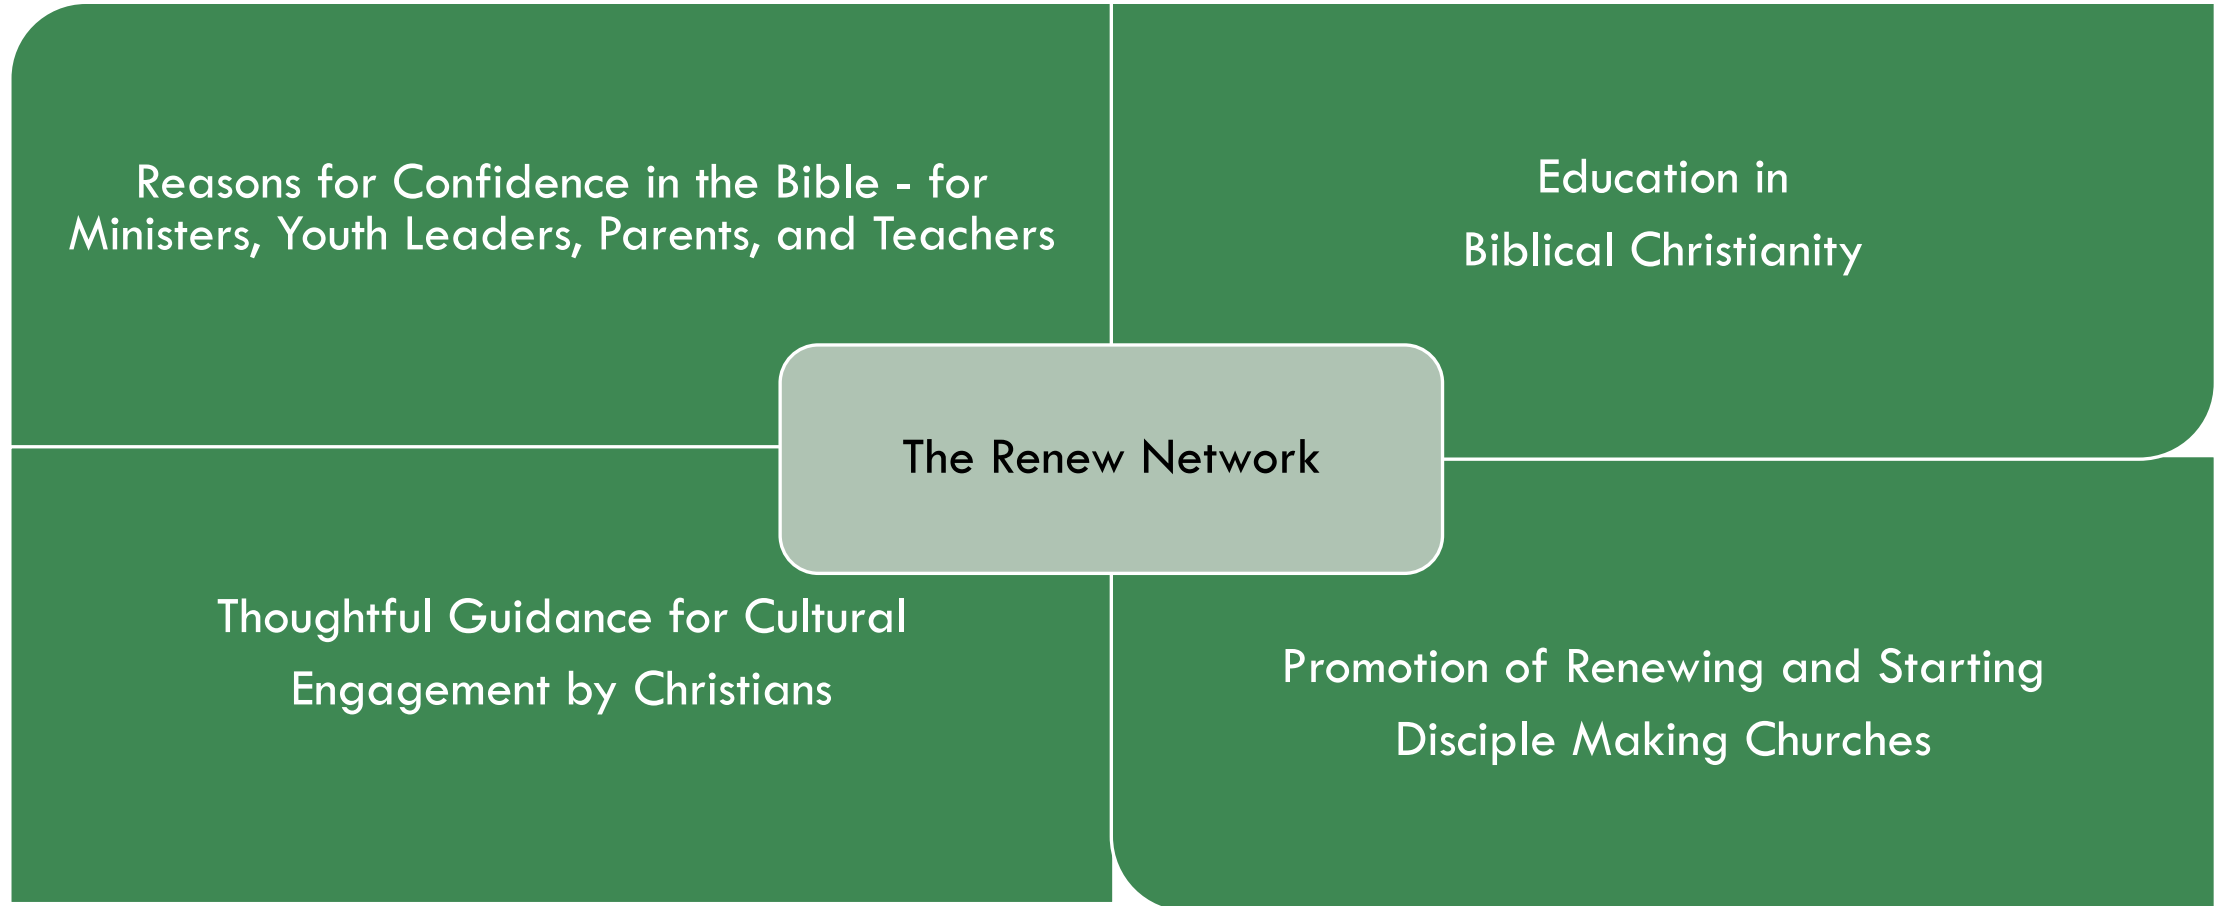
Reasons for Confidence in the Bible - for Ministers, Youth Leaders, Parents, and Teachers

Education in Biblical Christianity

The Renew Network

Thoughtful Guidance for Cultural Engagement by Christians

Promotion of Renewing and Starting Disciple Making Churches